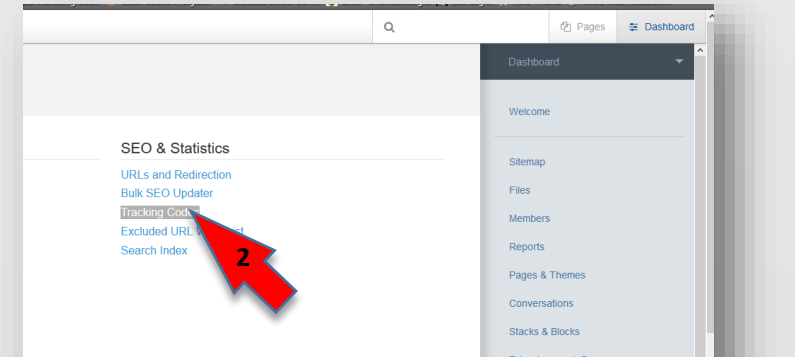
Pages
Dashboard

SEO & Statistics
URLs and Redirection
Bulk SEO Updater
Tracking Code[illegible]
Excluded URL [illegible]
Search Index

2

Dashboard
Welcome
Sitemap
Files
Members
Reports
Pages & Themes
Conversations
Stacks & Blocks